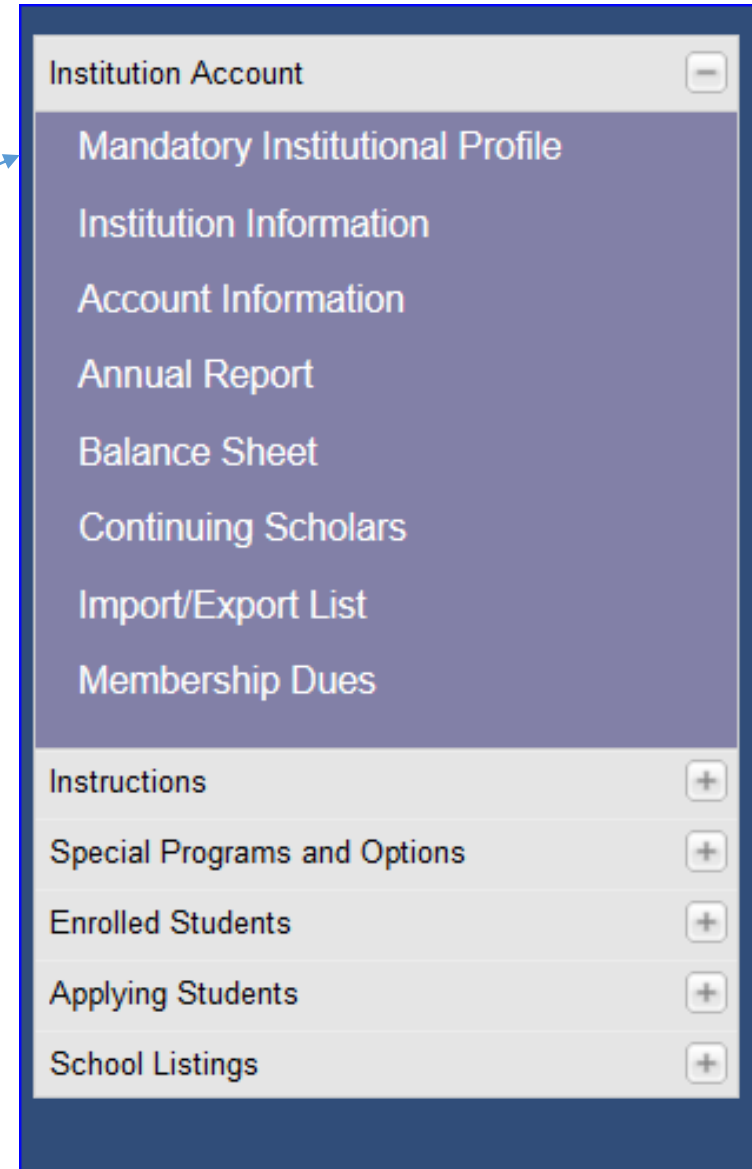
Institution Account −

Mandatory Institutional Profile

Institution Information

Account Information

Annual Report

Balance Sheet

Continuing Scholars

Import/Export List

Membership Dues

Instructions +

Special Programs and Options +

Enrolled Students +

Applying Students +

School Listings +